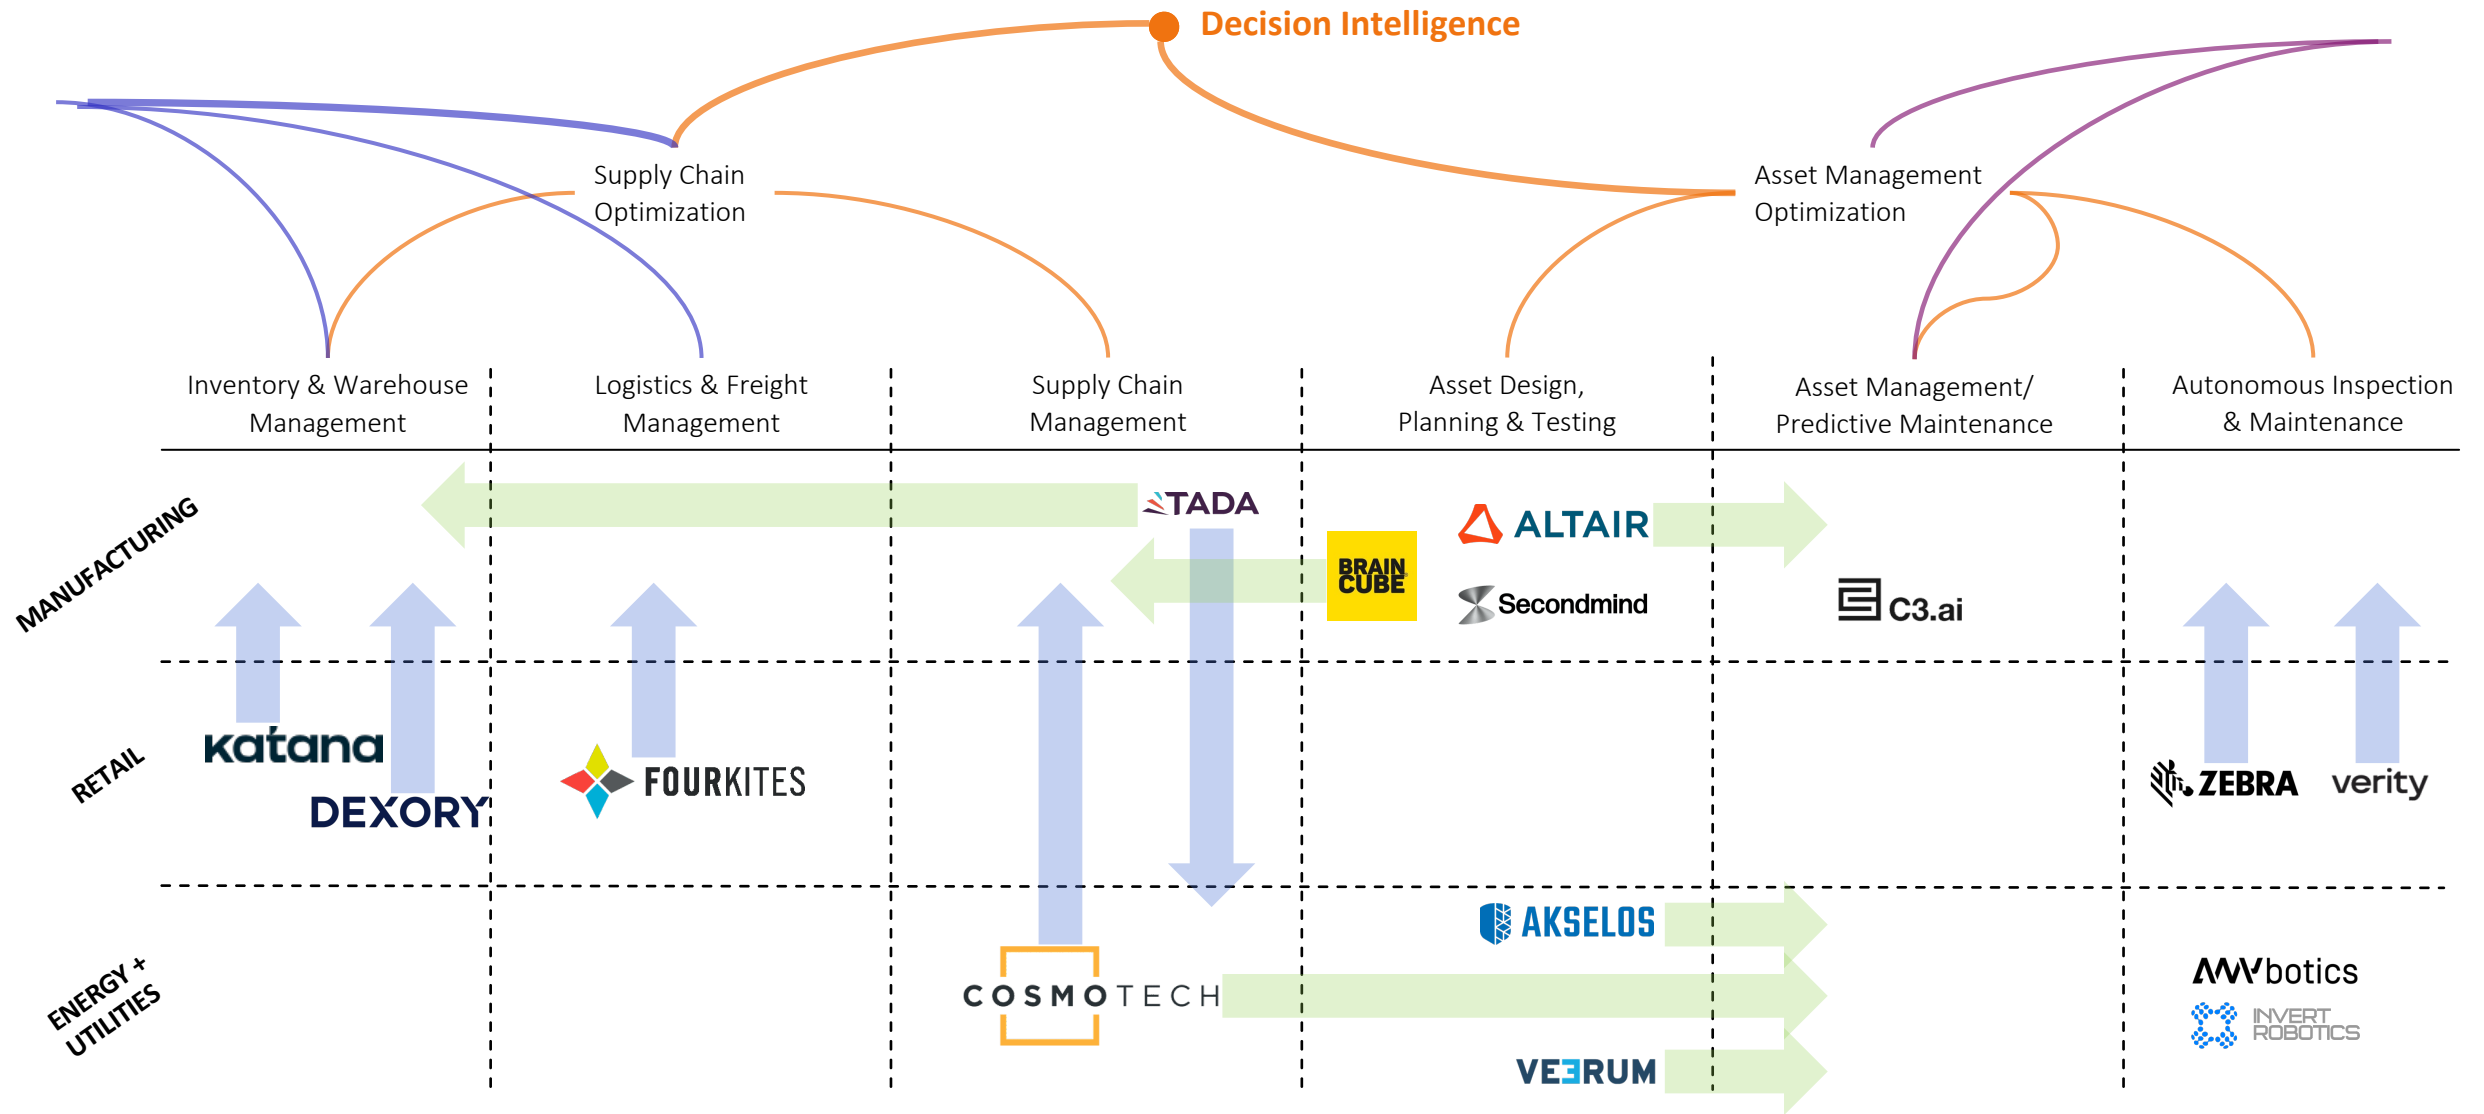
Decision Intelligence

Supply Chain Optimization

Asset Management Optimization

Inventory & Warehouse Management

Logistics & Freight Management

Supply Chain Management

Asset Design, Planning & Testing

Asset Management/ Predictive Maintenance

Autonomous Inspection & Maintenance

MANUFACTURING

TADA

BRAIN CUBE

ALTAIR

Secondmind

C3.ai

RETAIL

katana

DEXORY

FOURKITES

ZEBRA

verity

ENERGY + UTILITIES

AKSELOS

COSMOTECH

VEERUM

ANYbotics

INVERT ROBOTICS